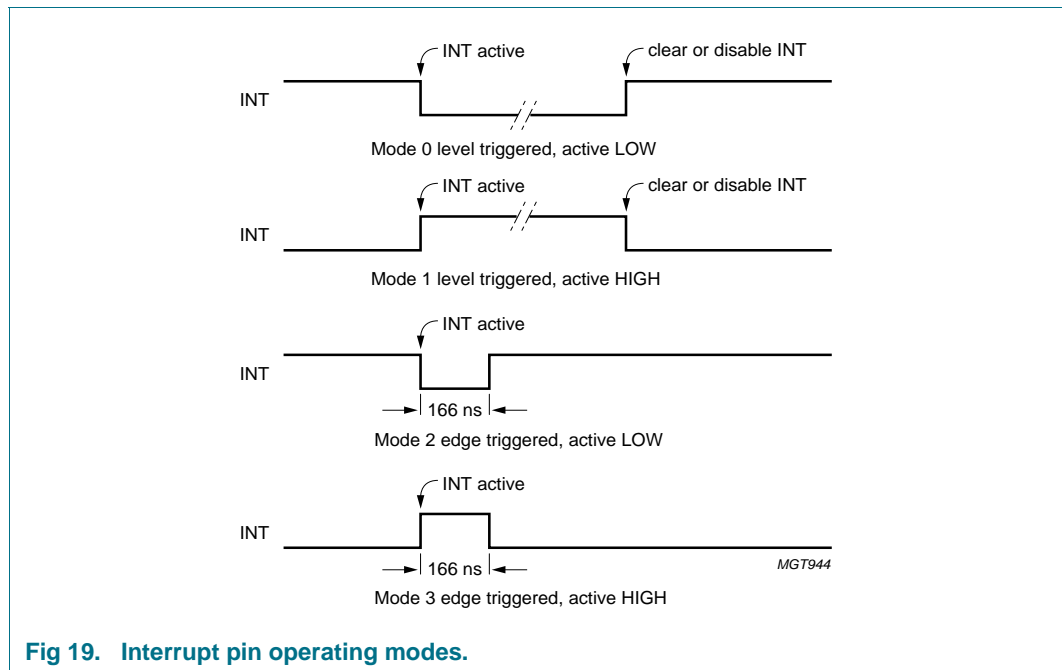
INT active

clear or disable INT

INT

Mode 0 level triggered, active LOW

INT active

clear or disable INT

INT

Mode 1 level triggered, active HIGH

INT active

INT

166 ns

Mode 2 edge triggered, active LOW

INT active

INT

166 ns

MGT944

Mode 3 edge triggered, active HIGH

Fig 19. Interrupt pin operating modes.